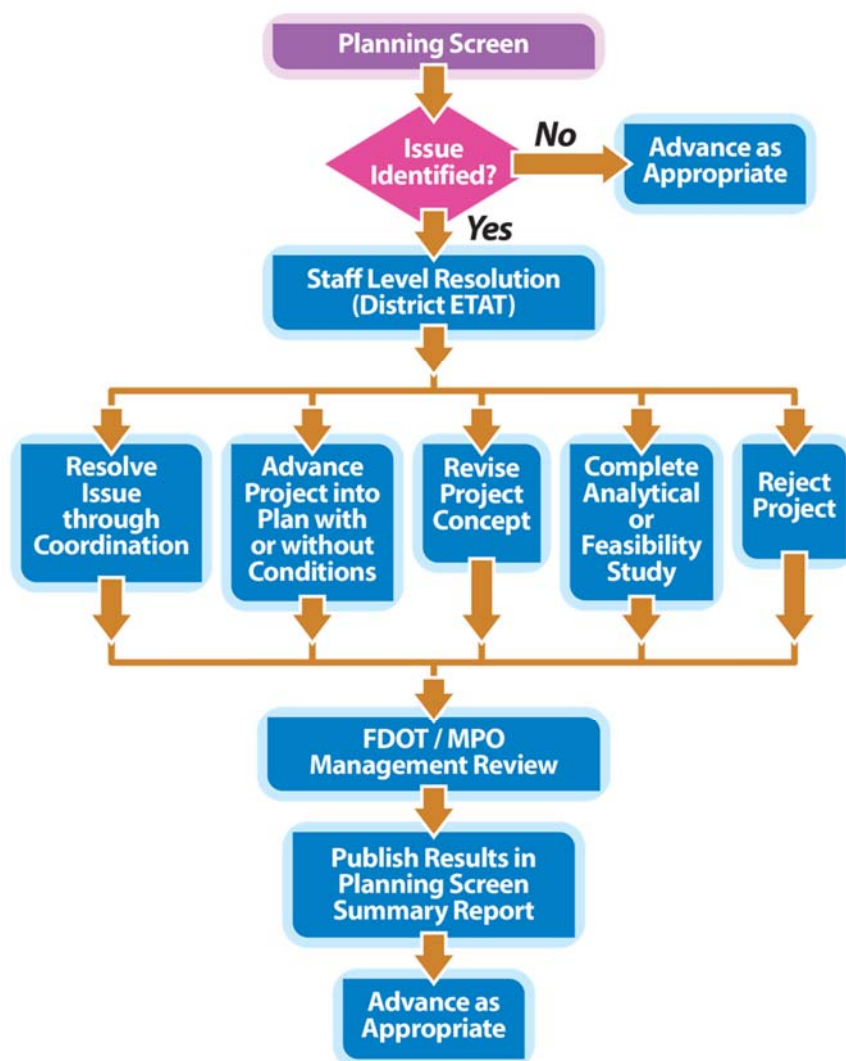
Planning Screen

Issue Identified?

No

Advance as Appropriate

Yes

Staff Level Resolution (District ETAT)

Resolve Issue through Coordination

Advance Project into Plan with or without Conditions

Revise Project Concept

Complete Analytical or Feasibility Study

Reject Project

FDOT / MPO Management Review

Publish Results in Planning Screen Summary Report

Advance as Appropriate